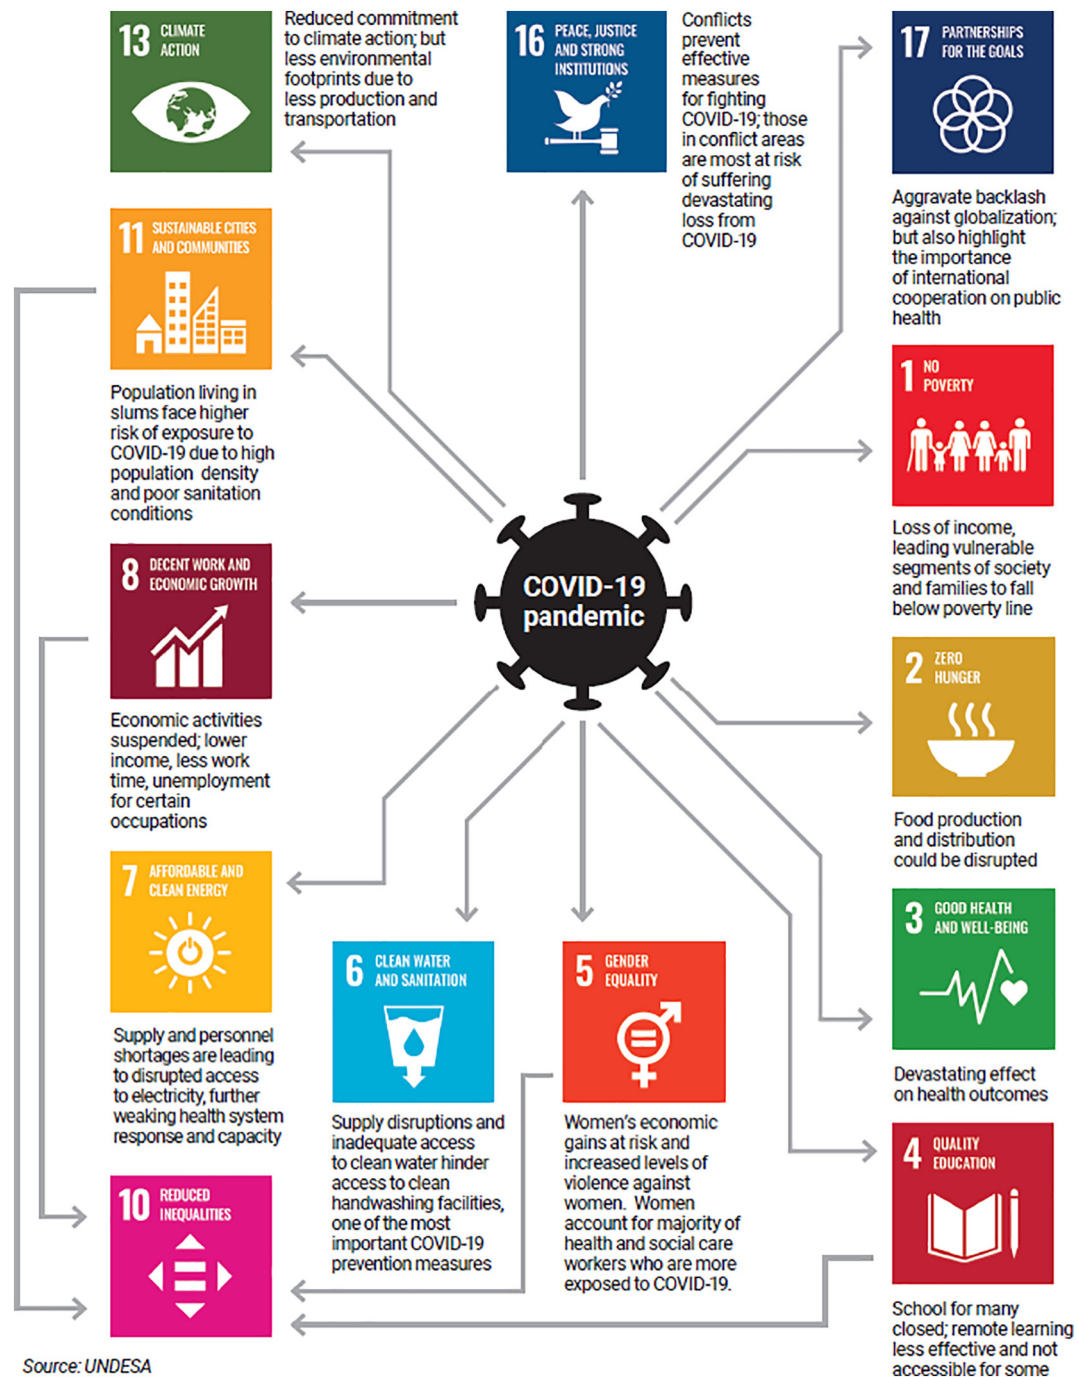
13 CLIMATE ACTION

Reduced commitment to climate action; but less environmental footprints due to less production and transportation

16 PEACE, JUSTICE AND STRONG INSTITUTIONS

Conflicts prevent effective measures for fighting COVID-19; those in conflict areas are most at risk of suffering devastating loss from COVID-19

17 PARTNERSHIPS FOR THE GOALS

Aggravate backlash against globalization; but also highlight the importance of international cooperation on public health

11 SUSTAINABLE CITIES AND COMMUNITIES

Population living in slums face higher risk of exposure to COVID-19 due to high population density and poor sanitation conditions

1 NO POVERTY

Loss of income, leading vulnerable segments of society and families to fall below poverty line

COVID-19 pandemic

8 DECENT WORK AND ECONOMIC GROWTH

Economic activities suspended; lower income, less work time, unemployment for certain occupations

2 ZERO HUNGER

Food production and distribution could be disrupted

7 AFFORDABLE AND CLEAN ENERGY

Supply and personnel shortages are leading to disrupted access to electricity, further weaking health system response and capacity

6 CLEAN WATER AND SANITATION

Supply disruptions and inadequate access to clean water hinder access to clean handwashing facilities, one of the most important COVID-19 prevention measures

5 GENDER EQUALITY

Women's economic gains at risk and increased levels of violence against women. Women account for majority of health and social care workers who are more exposed to COVID-19.

3 GOOD HEALTH AND WELL-BEING

Devastating effect on health outcomes

4 QUALITY EDUCATION

School for many closed; remote learning less effective and not accessible for some

10 REDUCED INEQUALITIES

Source: UNDESA